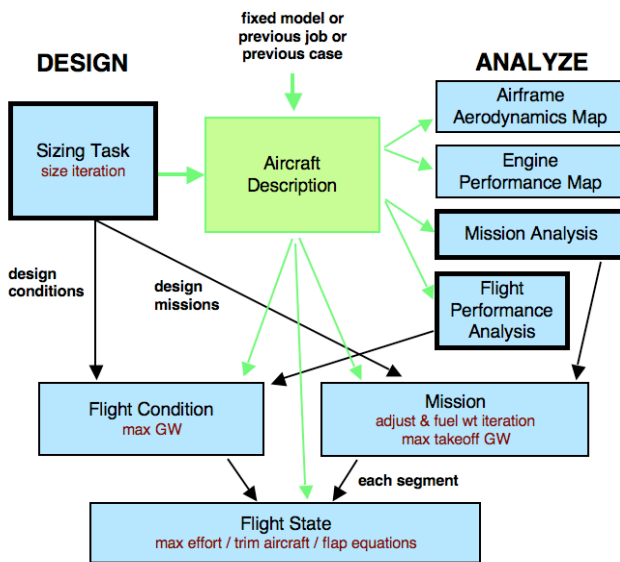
fixed model or previous job or previous case

DESIGN

ANALYZE

Sizing Task
size iteration

Aircraft Description

Airframe Aerodynamics Map

Engine Performance Map

Mission Analysis

Flight Performance Analysis

design conditions

design missions

Flight Condition
max GW

Mission
adjust & fuel wt iteration
max takeoff GW

each segment

Flight State
max effort / trim aircraft / flap equations